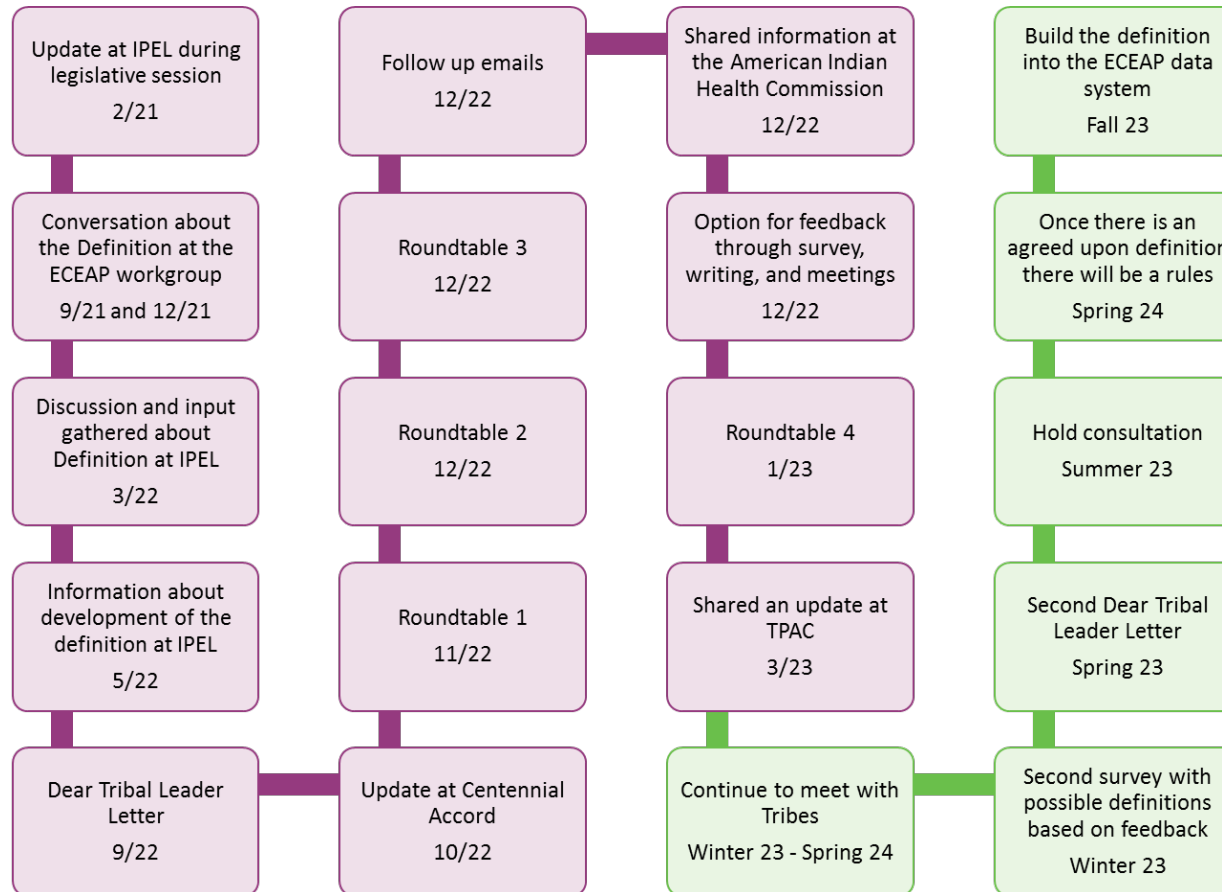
Update at IPEL during legislative session
2/21

Conversation about the Definition at the ECEAP workgroup
9/21 and 12/21

Discussion and input gathered about Definition at IPEL
3/22

Information about development of the definition at IPEL
5/22

Dear Tribal Leader Letter
9/22

Update at Centennial Accord
10/22

Roundtable 1
11/22

Roundtable 2
12/22

Roundtable 3
12/22

Follow up emails
12/22

Shared information at the American Indian Health Commission
12/22

Option for feedback through survey, writing, and meetings
12/22

Roundtable 4
1/23

Shared an update at TPAC
3/23

Continue to meet with Tribes
Winter 23 - Spring 24

Second survey with possible definitions based on feedback
Winter 23

Second Dear Tribal Leader Letter
Spring 23

Hold consultation
Summer 23

Once there is an agreed upon definition there will be a rules
Spring 24

Build the definition into the ECEAP data system
Fall 23